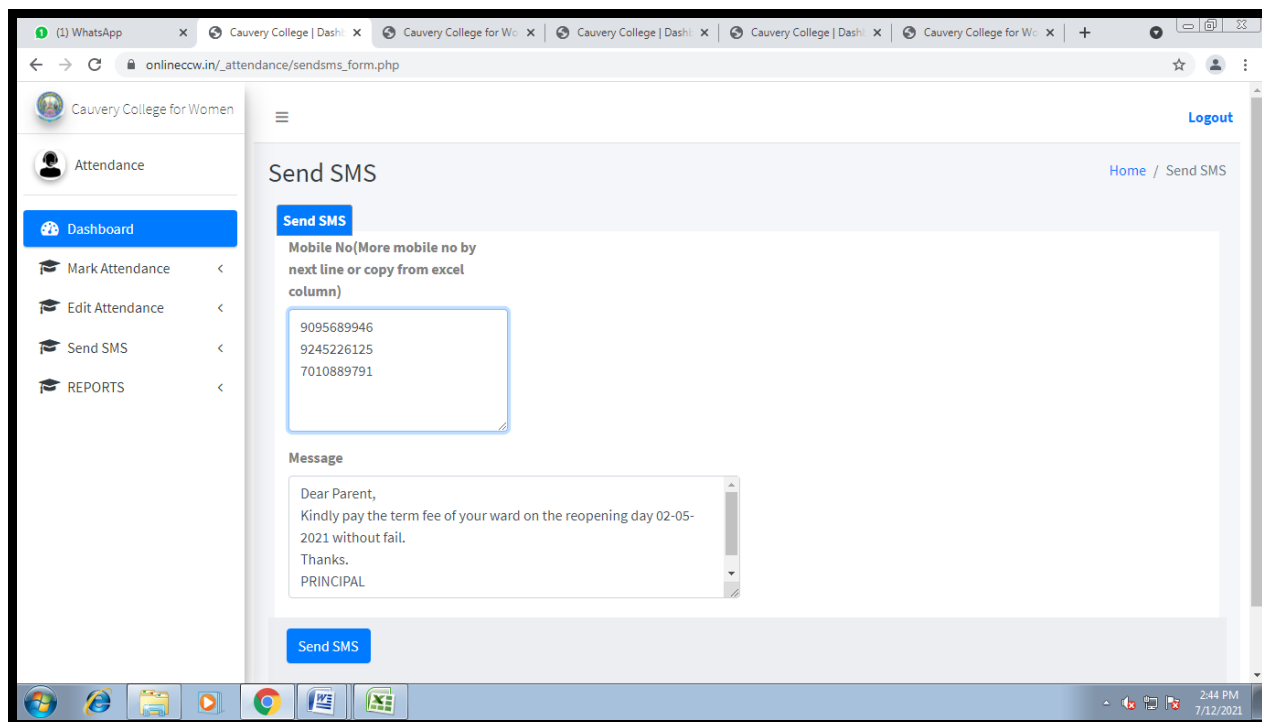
(1) WhatsApp
Cauvery College | Dashb
Cauvery College for Wo
Cauvery College | Dashb
Cauvery College | Dashb
Cauvery College for Wo

onlineccw.in/_attendance/sendsms_form.php

Cauvery College for Women

Attendance

Dashboard
Mark Attendance
Edit Attendance
Send SMS
REPORTS

Logout

Send SMS

Home / Send SMS

Send SMS

Mobile No(More mobile no by next line or copy from excel column)

9095689946
9245226125
7010889791

Message

Dear Parent,
Kindly pay the term fee of your ward on the reopening day 02-05-2021 without fail.
Thanks.
PRINCIPAL

Send SMS

2:44 PM
7/12/2021